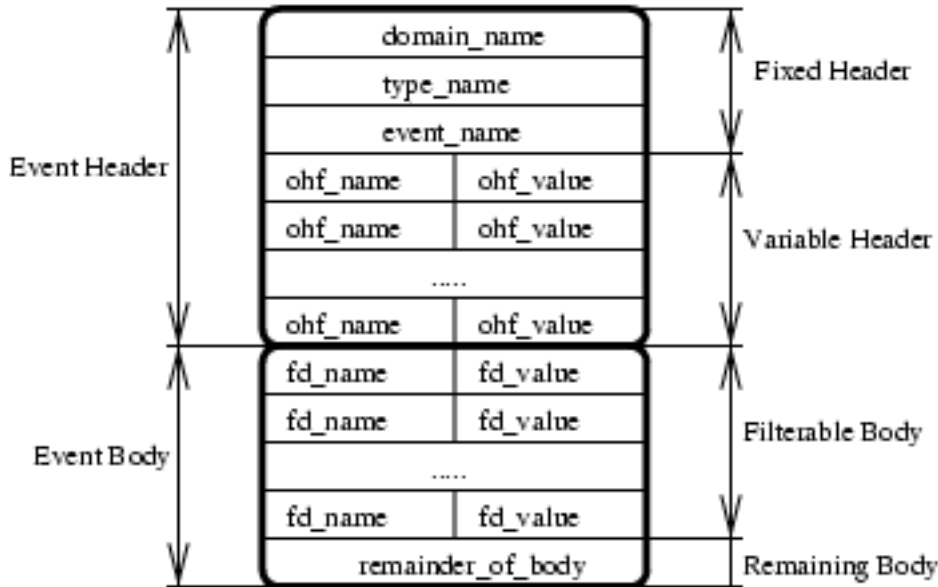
Event Header

| domain_name | |
|---|---|
| type_name | |
| event_name | |
| ohf_name | ohf_value |
| ohf_name | ohf_value |
| ..... | |
| ohf_name | ohf_value |
| fd_name | fd_value |
| fd_name | fd_value |
| ..... | |
| fd_name | fd_value |
| remainder_of_body | |

Event Body

Fixed Header

Variable Header

Filterable Body

Remaining Body